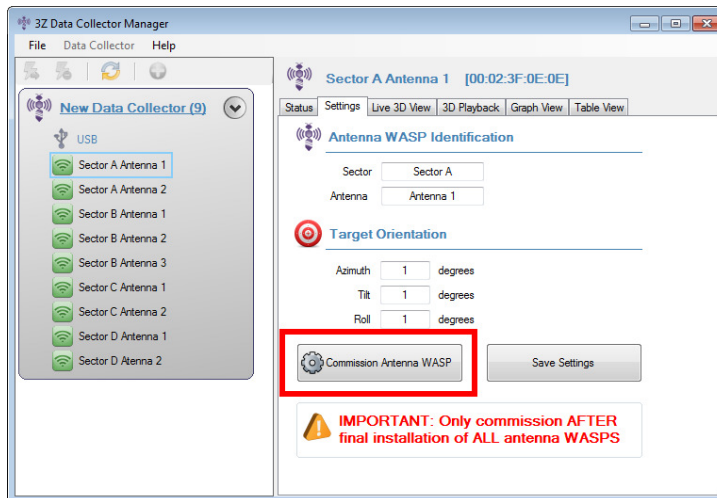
3Z Data Collector Manager

File Data Collector Help

New Data Collector (9)

USB

Sector A Antenna 1
Sector A Antenna 2
Sector B Antenna 1
Sector B Antenna 2
Sector B Antenna 3
Sector C Antenna 1
Sector C Antenna 2
Sector D Antenna 1
Sector D Atenna 2

Sector A Antenna 1 [00:02:3F:0E:0E]

Status | Settings | Live 3D View | 3D Playback | Graph View | Table View

Antenna WASP Identification

Sector Sector A

Antenna Antenna 1

Target Orientation

Azimuth 1 degrees

Tilt 1 degrees

Roll 1 degrees

Commission Antenna WASP

Save Settings

IMPORTANT: Only commission AFTER final installation of ALL antenna WASPS